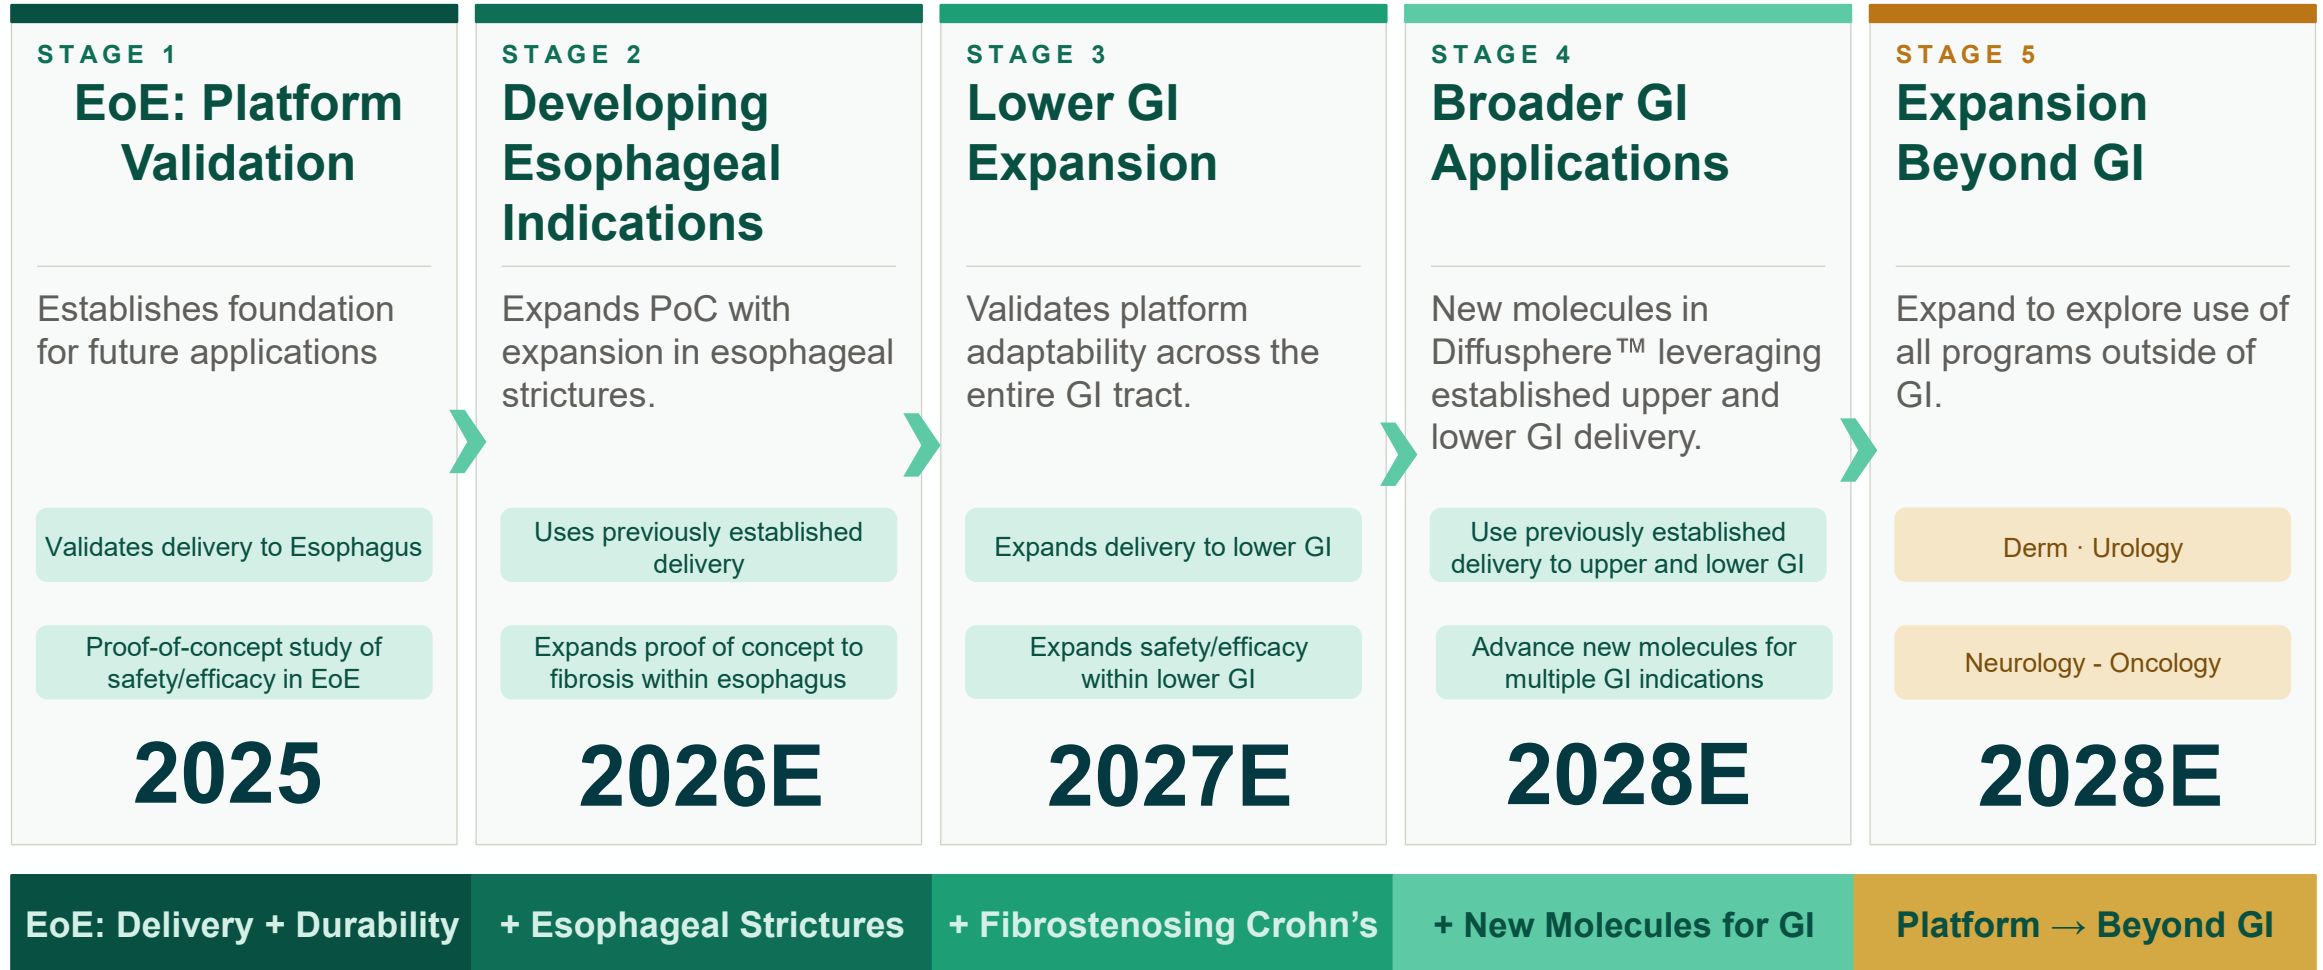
STAGE 1
EoE: Platform Validation

Establishes foundation for future applications

Validates delivery to Esophagus

Proof-of-concept study of safety/efficacy in EoE

2025

STAGE 2
Developing Esophageal Indications

Expands PoC with expansion in esophageal strictures.

Uses previously established delivery

Expands proof of concept to fibrosis within esophagus

2026E

STAGE 3
Lower GI Expansion

Validates platform adaptability across the entire GI tract.

Expands delivery to lower GI

Expands safety/efficacy within lower GI

2027E

STAGE 4
Broader GI Applications

New molecules in Diffusphere™ leveraging established upper and lower GI delivery.

Use previously established delivery to upper and lower GI

Advance new molecules for multiple GI indications

2028E

STAGE 5
Expansion Beyond GI

Expand to explore use of all programs outside of GI.

Derm · Urology

Neurology - Oncology

2028E

EoE: Delivery + Durability
+ Esophageal Strictures
+ Fibrostenosing Crohn's
+ New Molecules for GI
Platform → Beyond GI